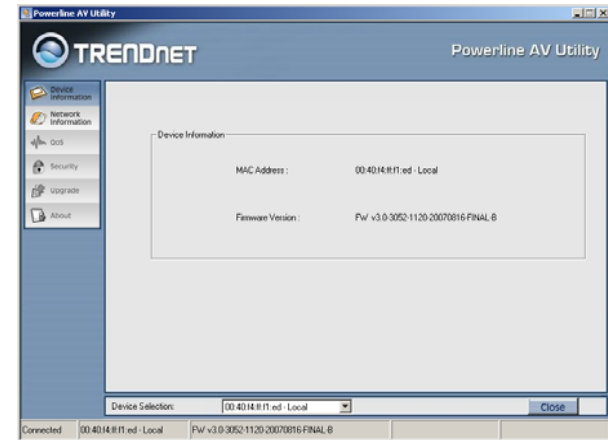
Powerline AV Utility

TRENDNET

Powerline AV Utility

Device Information

Network Information

QoS

Security

Upgrade

About

Device Information

MAC Address :

00:40:f4:ff:f1:ed - Local

Firmware Version :

FW v3.0-3052-1120-20070816-FINAL-B

Device Selection:

00:40:f4:ff:f1:ed - Local

Close

Connected

00:40:f4:ff:f1:ed - Local

FW v3.0-3052-1120-20070816-FINAL-B